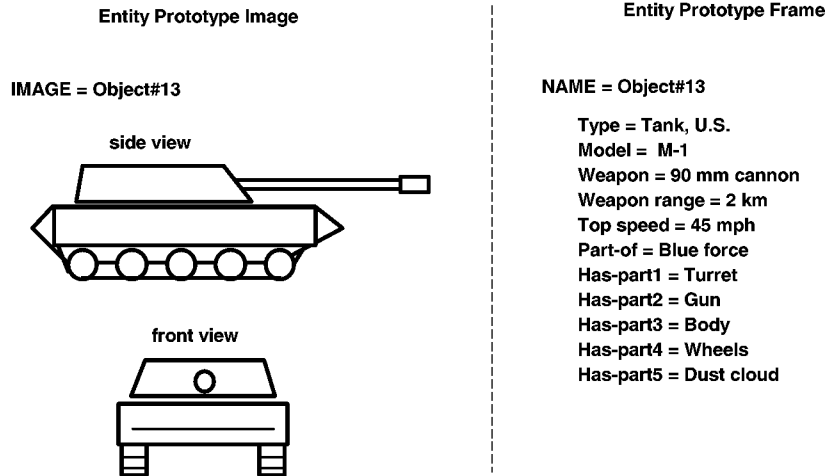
Entity Prototype Image

IMAGE = Object#13

side view

front view

Entity Prototype Frame

NAME = Object#13

Type = Tank, U.S.
Model = M-1
Weapon = 90 mm cannon
Weapon range = 2 km
Top speed = 45 mph
Part-of = Blue force
Has-part1 = Turret
Has-part2 = Gun
Has-part3 = Body
Has-part4 = Wheels
Has-part5 = Dust cloud